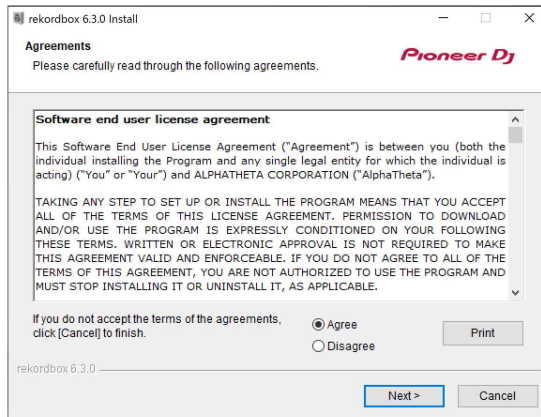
rekordbox 6.3.0 Install

Agreements
Please carefully read through the following agreements.

Pioneer DJ

Software end user license agreement

This Software End User License Agreement ("Agreement") is between you (both the individual installing the Program and any single legal entity for which the individual is acting) ("You" or "Your") and ALPHATHETA CORPORATION ("AlphaTheta").

TAKING ANY STEP TO SET UP OR INSTALL THE PROGRAM MEANS THAT YOU ACCEPT ALL OF THE TERMS OF THIS LICENSE AGREEMENT. PERMISSION TO DOWNLOAD AND/OR USE THE PROGRAM IS EXPRESSLY CONDITIONED ON YOUR FOLLOWING THESE TERMS. WRITTEN OR ELECTRONIC APPROVAL IS NOT REQUIRED TO MAKE THIS AGREEMENT VALID AND ENFORCEABLE. IF YOU DO NOT AGREE TO ALL OF THE TERMS OF THIS AGREEMENT, YOU ARE NOT AUTHORIZED TO USE THE PROGRAM AND MUST STOP INSTALLING IT OR UNINSTALL IT, AS APPLICABLE.

If you do not accept the terms of the agreements, click [Cancel] to finish.

Agree
Disagree

Print

rekordbox 6.3.0

Next >
Cancel